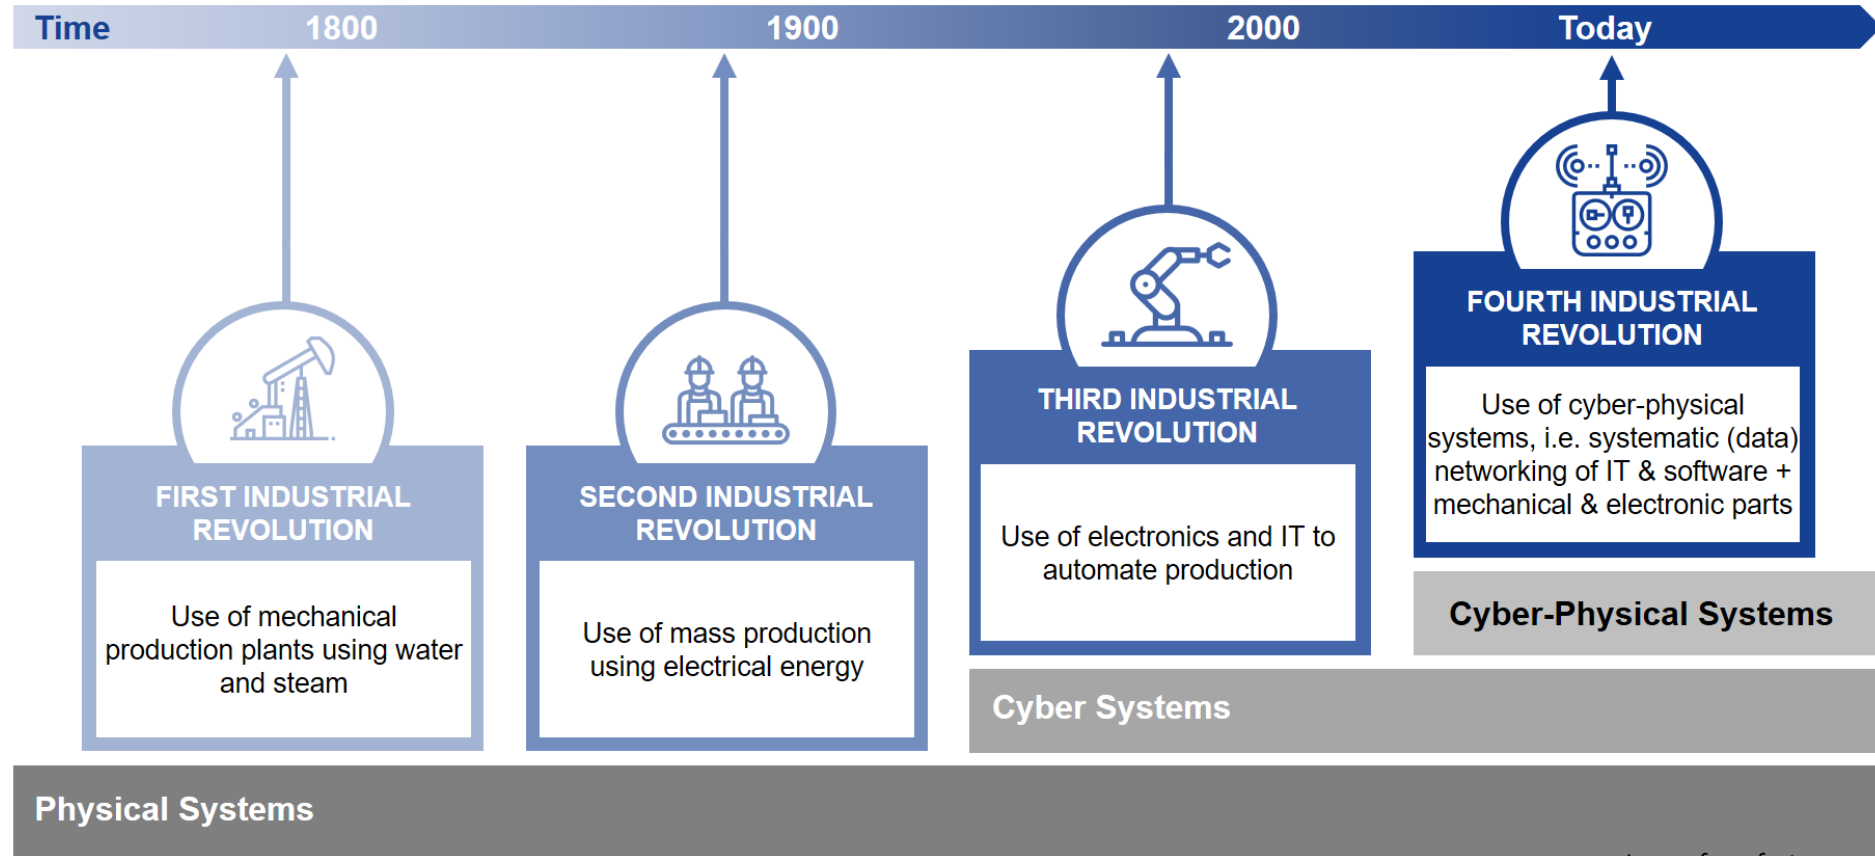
Time 1800 1900 2000 Today

FIRST INDUSTRIAL REVOLUTION

Use of mechanical production plants using water and steam

SECOND INDUSTRIAL REVOLUTION

Use of mass production using electrical energy

THIRD INDUSTRIAL REVOLUTION

Use of electronics and IT to automate production

FOURTH INDUSTRIAL REVOLUTION

Use of cyber-physical systems, i.e. systematic (data) networking of IT & software + mechanical & electronic parts

Cyber-Physical Systems

Cyber Systems

Physical Systems